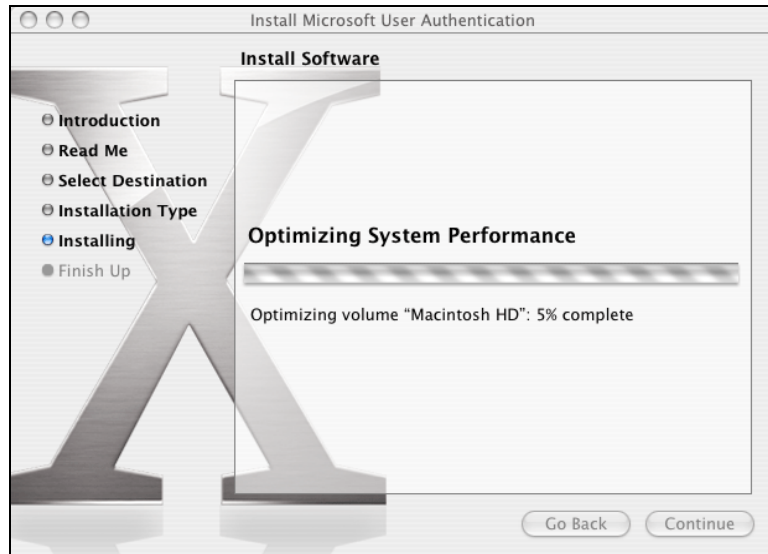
Install Microsoft User Authentication

Install Software

Introduction
Read Me
Select Destination
Installation Type
Installing
Finish Up

Optimizing System Performance

Optimizing volume "Macintosh HD": 5% complete

Go Back
Continue